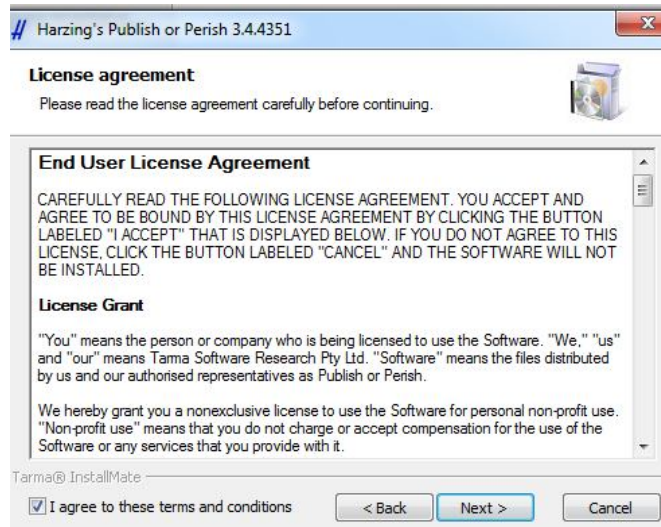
Harzing's Publish or Perish 3.4.4351

License agreement

Please read the license agreement carefully before continuing.

End User License Agreement

CAREFULLY READ THE FOLLOWING LICENSE AGREEMENT. YOU ACCEPT AND AGREE TO BE BOUND BY THIS LICENSE AGREEMENT BY CLICKING THE BUTTON LABELED "I ACCEPT" THAT IS DISPLAYED BELOW. IF YOU DO NOT AGREE TO THIS LICENSE, CLICK THE BUTTON LABELED "CANCEL" AND THE SOFTWARE WILL NOT BE INSTALLED.

License Grant

"You" means the person or company who is being licensed to use the Software. "We," "us" and "our" means Tarma Software Research Pty Ltd. "Software" means the files distributed by us and our authorised representatives as Publish or Perish.

We hereby grant you a nonexclusive license to use the Software for personal non-profit use. "Non-profit use" means that you do not charge or accept compensation for the use of the Software or any services that you provide with it.

Tarma® InstallMate

I agree to these terms and conditions

< Back

Next >

Cancel